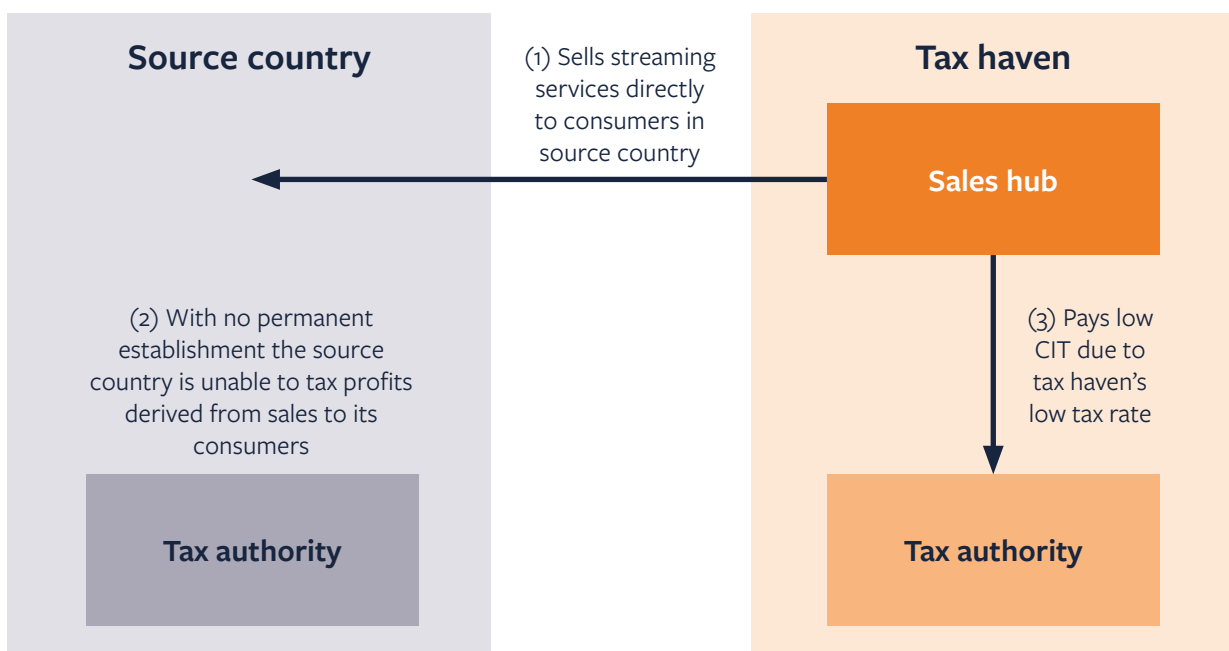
Source country

(1) Sells streaming services directly to consumers in source country

Tax haven

Sales hub

(2) With no permanent establishment the source country is unable to tax profits derived from sales to its consumers

(3) Pays low CIT due to tax haven's low tax rate

Tax authority

Tax authority